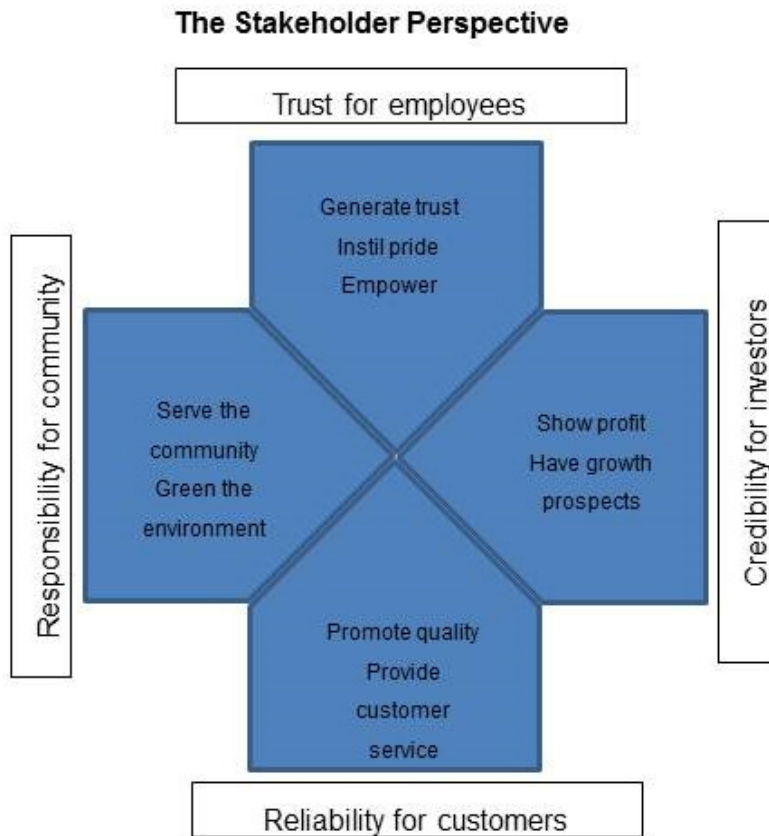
The Stakeholder Perspective

Trust for employees

Generate trust
Instil pride
Empower

Responsibility for community

Serve the community
Green the environment

Show profit
Have growth prospects

Credibility for investors

Promote quality
Provide customer service

Reliability for customers